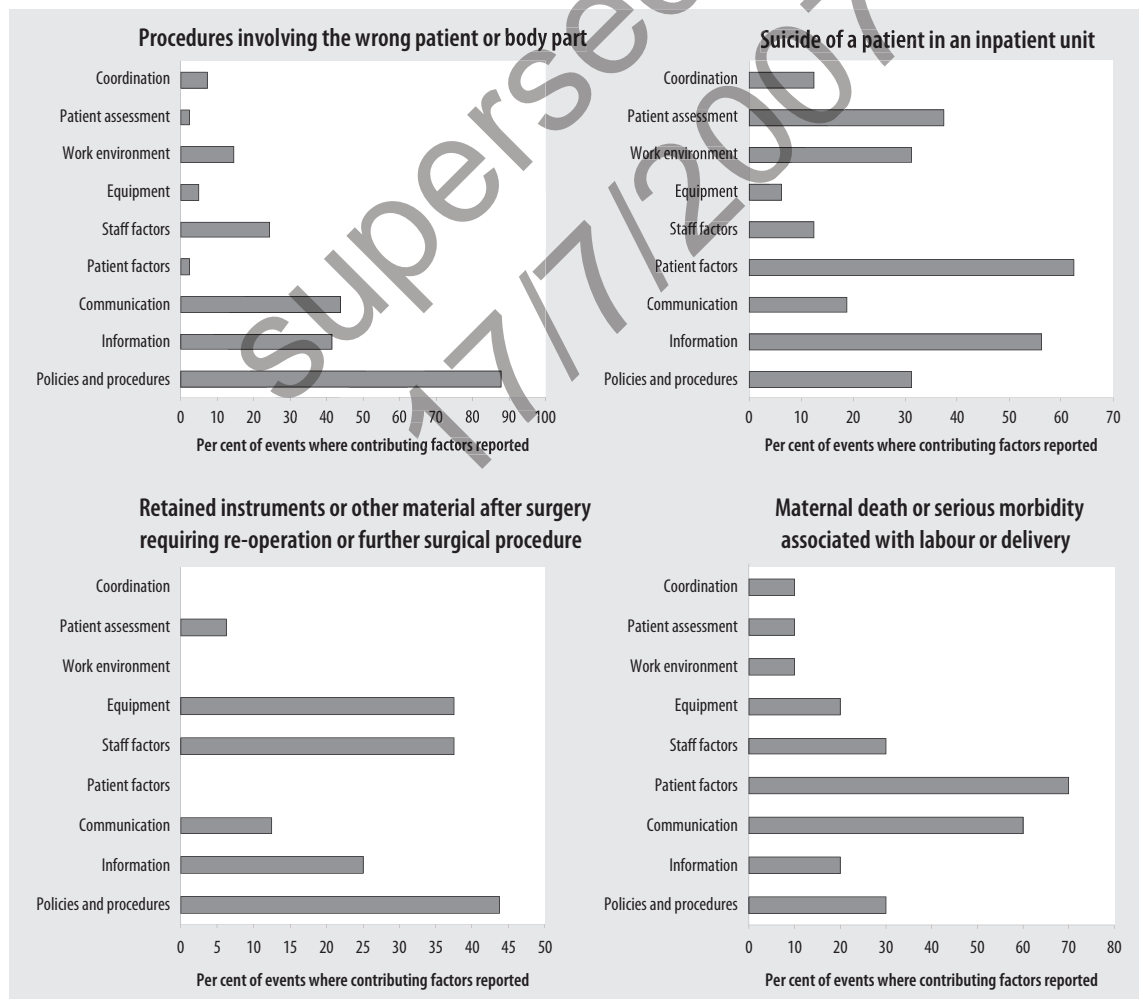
superseded 17/7/2007

Procedures involving the wrong patient or body part

Coordination
Patient assessment
Work environment
Equipment
Staff factors
Patient factors
Communication
Information
Policies and procedures

0 10 20 30 40 50 60 70 80 90 100

Per cent of events where contributing factors reported

Suicide of a patient in an inpatient unit

Coordination
Patient assessment
Work environment
Equipment
Staff factors
Patient factors
Communication
Information
Policies and procedures

0 10 20 30 40 50 60 70

Per cent of events where contributing factors reported

Retained instruments or other material after surgery requiring re-operation or further surgical procedure

Coordination
Patient assessment
Work environment
Equipment
Staff factors
Patient factors
Communication
Information
Policies and procedures

0 5 10 15 20 25 30 35 40 45 50

Per cent of events where contributing factors reported

Maternal death or serious morbidity associated with labour or delivery

Coordination
Patient assessment
Work environment
Equipment
Staff factors
Patient factors
Communication
Information
Policies and procedures

0 10 20 30 40 50 60 70 80

Per cent of events where contributing factors reported